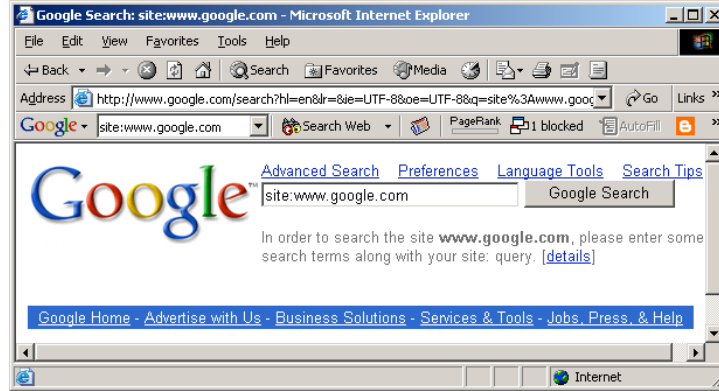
Google Search: site:www.google.com - Microsoft Internet Explorer

File Edit View Favorites Tools Help

Back Search Favorites Media

Address http://www.google.com/search?hl=en&lr=&ie=UTF-8&oe=UTF-8&q=site%3Awww.goog Go Links »

Google site:www.google.com Search Web PageRank 1 blocked AutoFill

Google™

Advanced Search Preferences Language Tools Search Tips

site:www.google.com

Google Search

In order to search the site **www.google.com**, please enter some search terms along with your site: query. [details]

Google Home - Advertise with Us - Business Solutions - Services & Tools - Jobs, Press, & Help

Internet